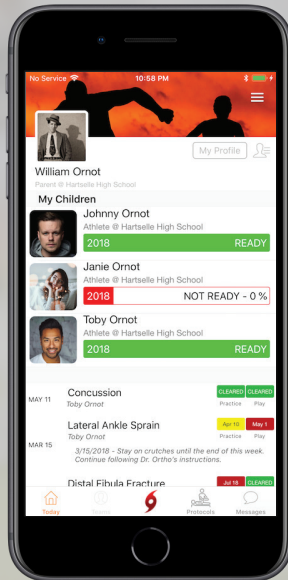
No Service 10:58 PM

My Profile

William Ornot
Parent @ Hartselle High School

My Children

Johnny Ornot
Athlete @ Hartselle High School
2018 READY

Janie Ornot
Athlete @ Hartselle High School
2018 NOT READY - 0 %

Toby Ornot
Athlete @ Hartselle High School
2018 READY

MAY 11
Concussion
Toby Ornot
CLEARED Practice
CLEARED Play

MAR 15
Lateral Ankle Sprain
Apr 10 Practice
May 1 Play
3/15/2018 - Stay on crutches until the end of this week. Continue following Dr. Ortho's instructions.

Distal Fibula Fracture
Jul 18
CLEARED

Today
Teams
Protocols
Messages